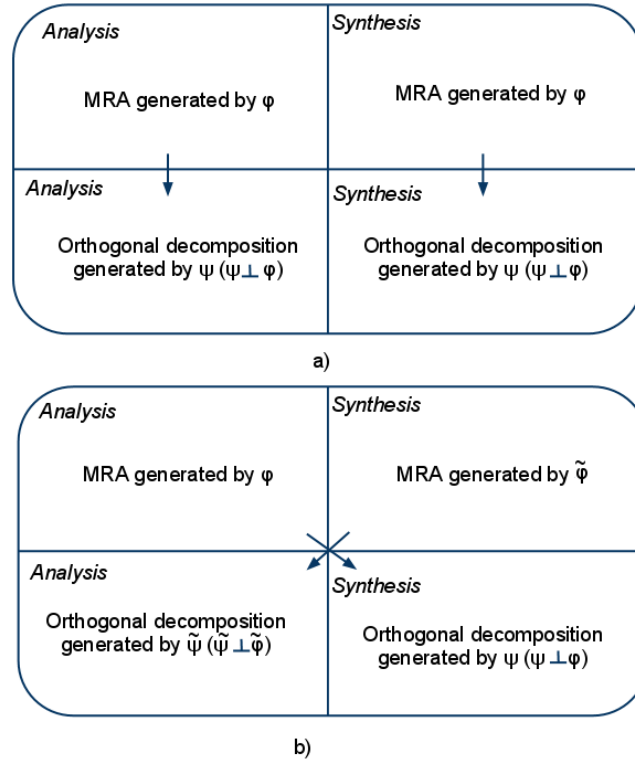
Analysis

MRA generated by φ

Synthesis

MRA generated by φ

Analysis

Orthogonal decomposition generated by ψ ($\psi \perp \varphi$)

Synthesis

Orthogonal decomposition generated by ψ ($\psi \perp \varphi$)

a)

Analysis

MRA generated by φ

Synthesis

MRA generated by $\tilde{\varphi}$

Analysis

Orthogonal decomposition generated by $\tilde{\psi}$ ($\tilde{\psi} \perp \tilde{\varphi}$)

Synthesis

Orthogonal decomposition generated by ψ ($\psi \perp \varphi$)

b)